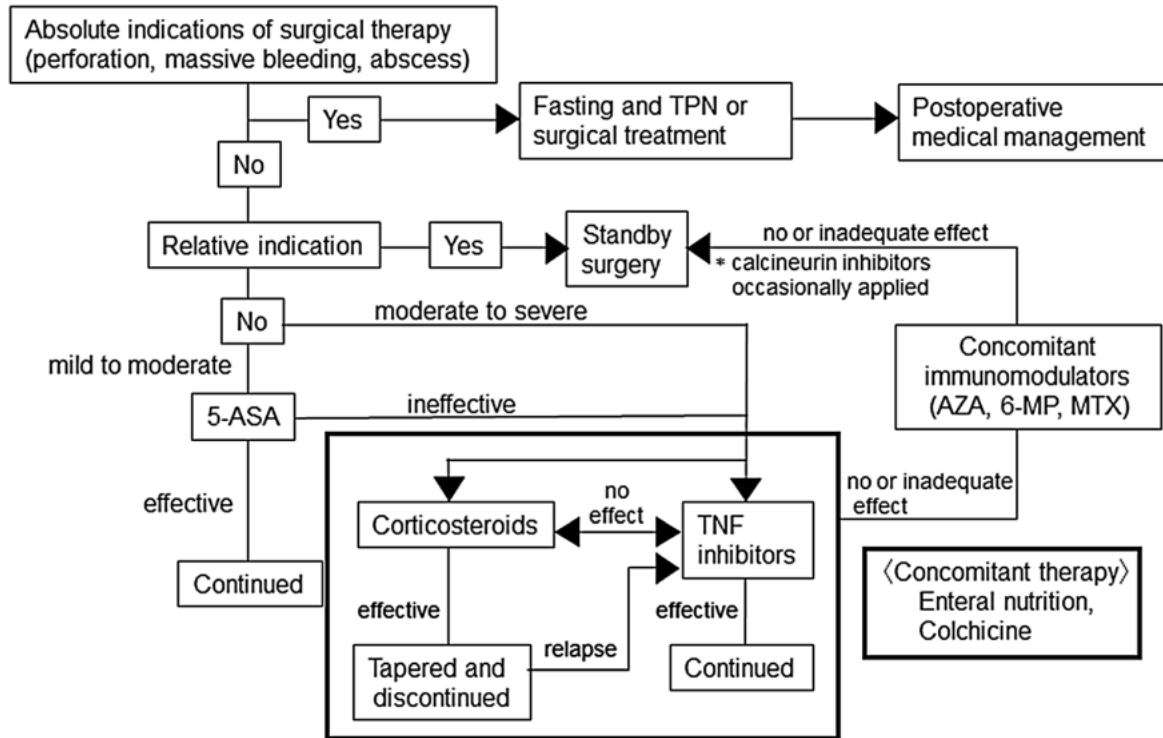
Absolute indications of surgical therapy (perforation, massive bleeding, abscess)

Yes

Fasting and TPN or surgical treatment

Postoperative medical management

No

Relative indication

Yes

Standby surgery

no or inadequate effect

* calcineurin inhibitors occasionally applied

No

moderate to severe

mild to moderate

Concomitant immunomodulators (AZA, 6-MP, MTX)

5-ASA

ineffective

effective

no effect

no or inadequate effect

Corticosteroids

TNF inhibitors

Continued

effective

effective

〈Concomitant therapy〉 Enteral nutrition, Colchicine

relapse

Tapered and discontinued

Continued